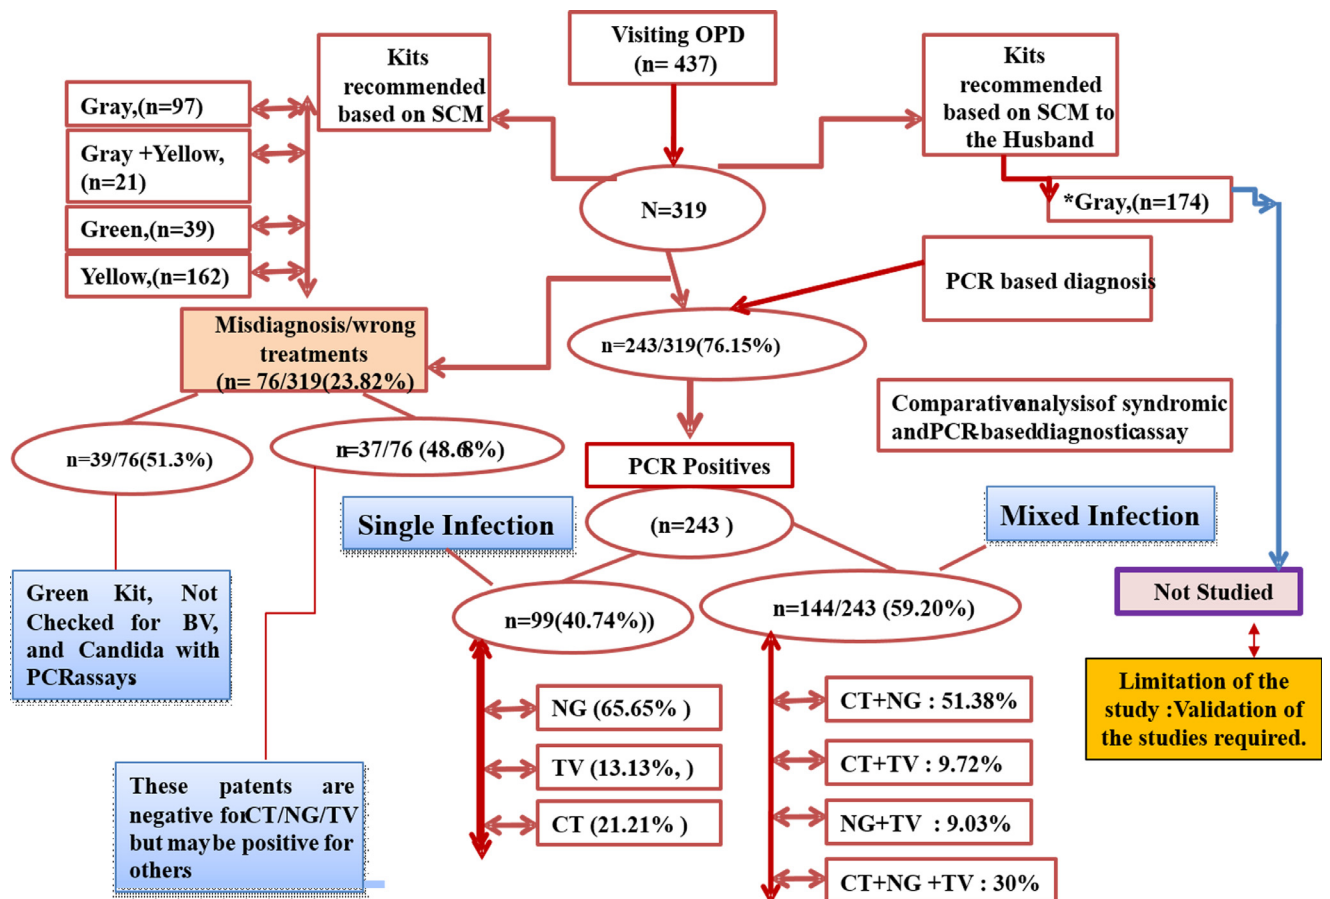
Visiting OPD
(n= 437)

Kits recommended based on SCM

Kits recommended based on SCM to the Husband

Gray,(n=97)

Gray +Yellow, (n=21)

Green,(n=39)

Yellow,(n=162)

N=319

*Gray,(n=174)

PCR based diagnosis

Misdiagnosis/wrong treatments (n= 76/319(23.82%)

n=243/319(76.15%)

Comparativeanalysisof syndromic andPCR-baseddiagnosticassay

n=39/76(51.3%)

n=37/76 (48.68%)

PCR Positives

(n=243 )

Single Infection

Mixed Infection

Green Kit, Not Checked for BV, and Candida with PCRassays

n=99(40.74%))

n=144/243 (59.20%)

Not Studied

Limitation of the study :Validation of the studies required.

NG (65.65% )

TV (13.13%, )

CT (21.21% )

CT+NG : 51.38%

CT+TV : 9.72%

NG+TV : 9.03%

CT+NG +TV : 30%

These patents are negative forCT/NG/TV but maybe positive for others